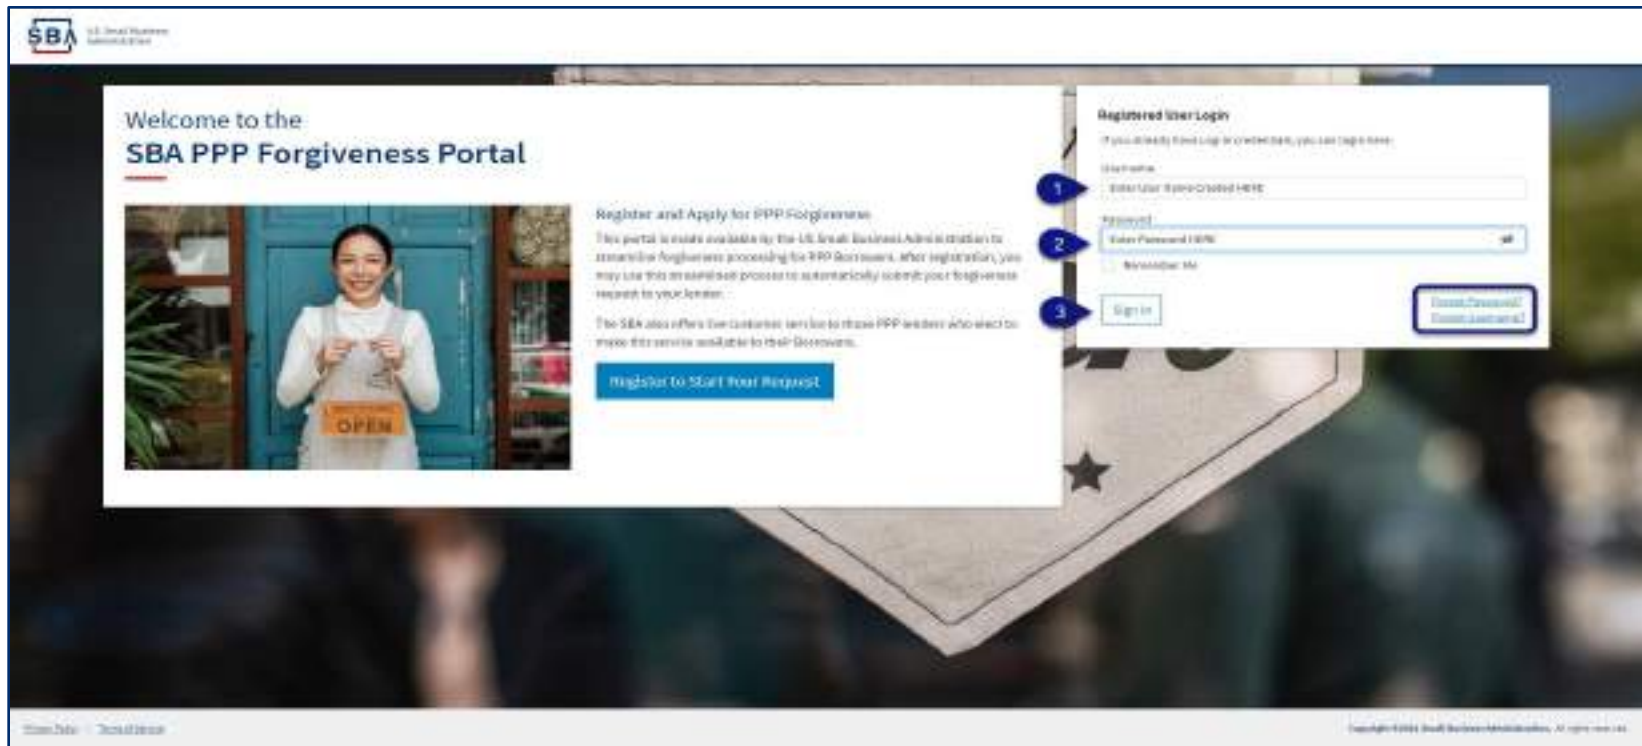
SBA U.S. Small Business Administration

Welcome to the
SBA PPP Forgiveness Portal

OPEN

Register and Apply for PPP Forgiveness

This portal is made available by the US Small Business Administration to streamline forgiveness processing for PPP Borrowers. After registration, you may use this streamlined process to automatically submit your forgiveness request to your lender.

The SBA also offers live customer service to those PPP lenders who elect to make this service available to their Borrowers.

Register to Start Your Request

Registered User Login

If you already have Login credentials, you can login here.

1
Username
Enter User Name Created HERE

2
Password
Enter Password HERE

Remember Me

3
Sign In

Forgot Password?
Forgot Username?

Privacy Policy | Terms of Service

Copyright ©2021 Small Business Administration. All rights reserved.